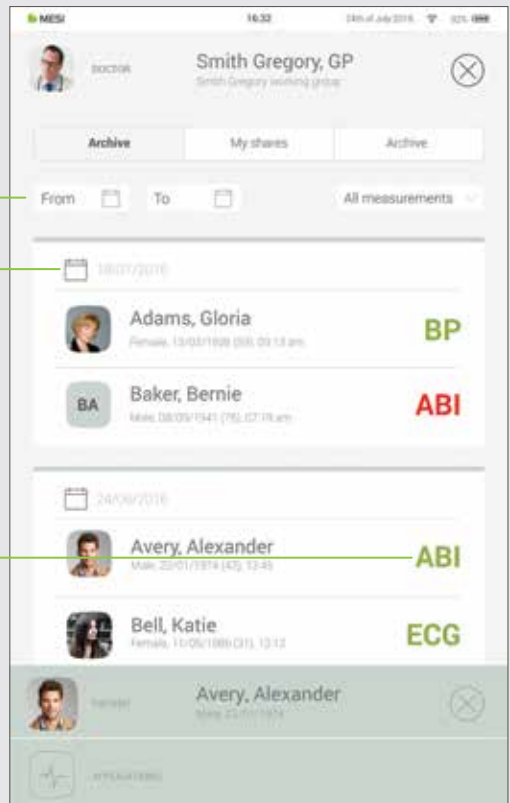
MESI 16:32 24th of July 2016 92%

DOCTOR Smith Gregory, GP
Smith Gregory working group

Archive | My shares | Archive

From To All measurements

18/07/2016

Adams, Gloria
Female, 13/03/1958 (58), 09:13 am
BP

BA Baker, Bernie
Male, 08/05/1941 (75), 07:16 am
ABI

24/06/2016

Avery, Alexander
Male, 22/01/1974 (42), 13:45
ABI

Bell, Katie
Female, 11/06/1985 (31), 13:13
ECG

PATIENT Avery, Alexander
Male, 22/01/1974

APPLICATIONS